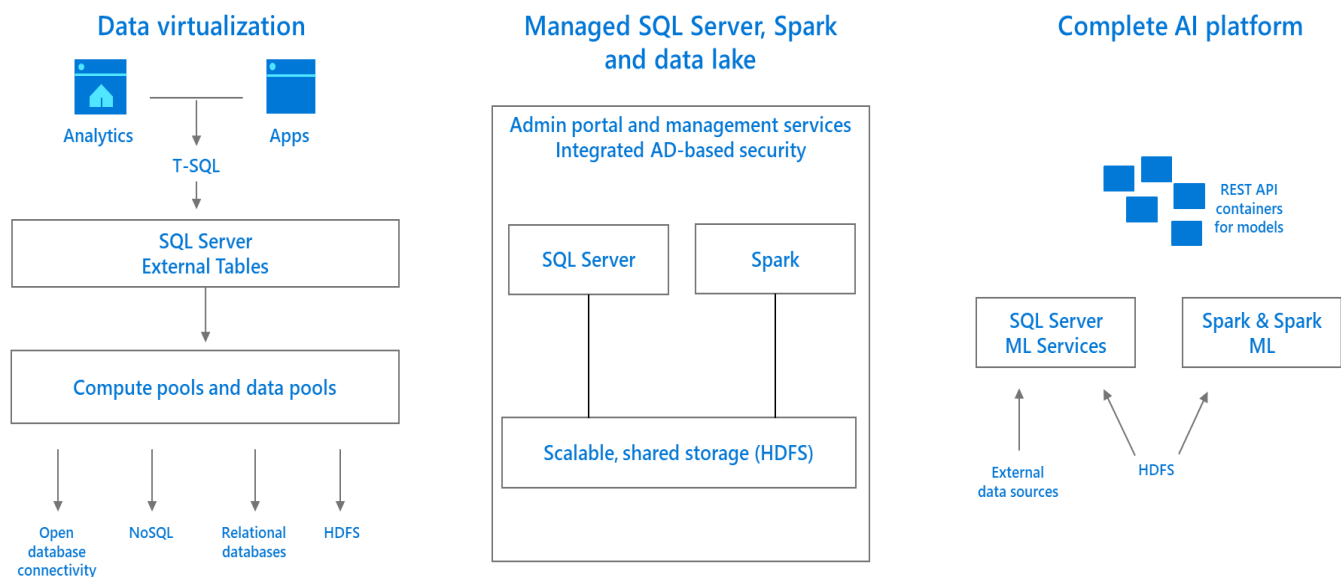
Data virtualization

Analytics

Apps

T-SQL

SQL Server
External Tables

Compute pools and data pools

Open database connectivity

NoSQL

Relational databases

HDFS

Managed SQL Server, Spark and data lake

Admin portal and management services
Integrated AD-based security

SQL Server

Spark

Scalable, shared storage (HDFS)

Complete AI platform

REST API containers for models

SQL Server
ML Services

Spark & Spark
ML

External data sources

HDFS